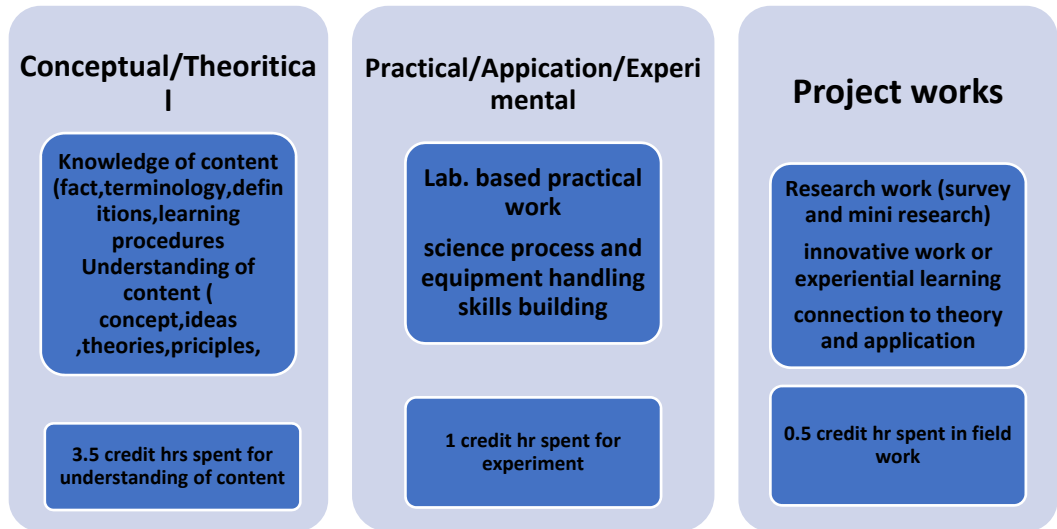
Conceptual/Theoritical

Knowledge of content (fact,terminology,definitions,learning procedures Understanding of content ( concept,ideas ,theories,priciples,

3.5 credit hrs spent for understanding of content

Practical/Appication/Experimental

Lab. based practical work

science process and equipment handling skills building

1 credit hr spent for experiment

Project works

Research work (survey and mini research)

innovative work or experiential learning

connection to theory and application

0.5 credit hr spent in field work